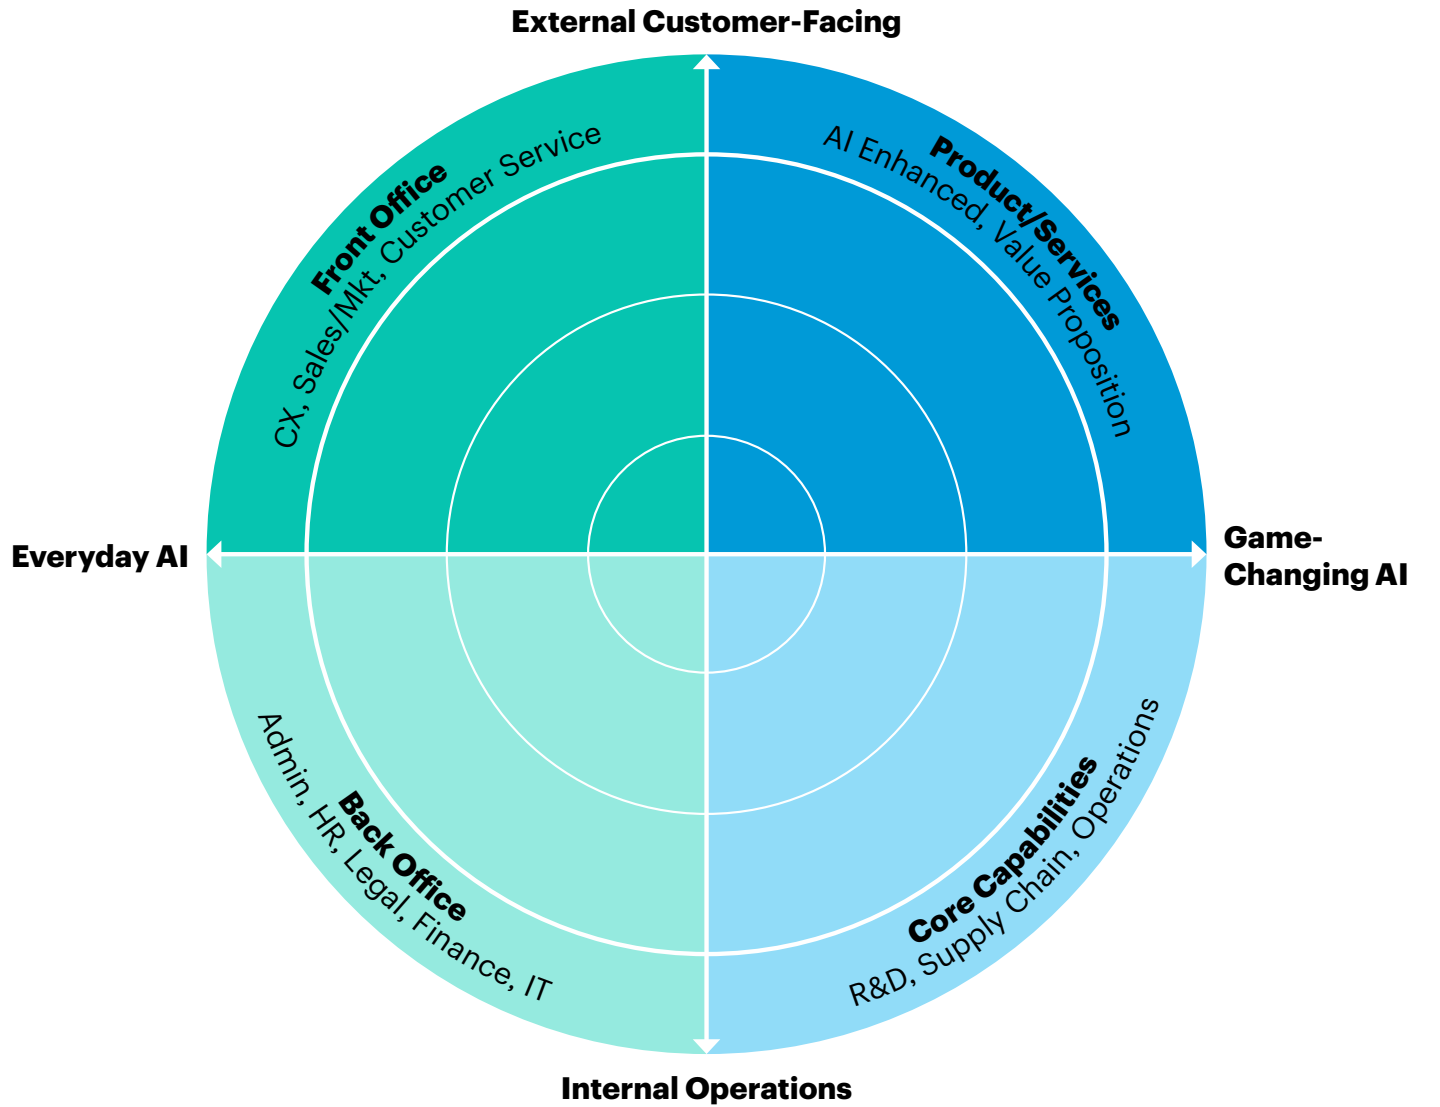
External Customer-Facing

Front Office
CX, Sales/Mkt, Customer Service

Product/Services
AI Enhanced, Value Proposition

Everyday AI

Game-Changing AI

Back Office
Admin, HR, Legal, Finance, IT

Core Capabilities
R&D, Supply Chain, Operations

Internal Operations